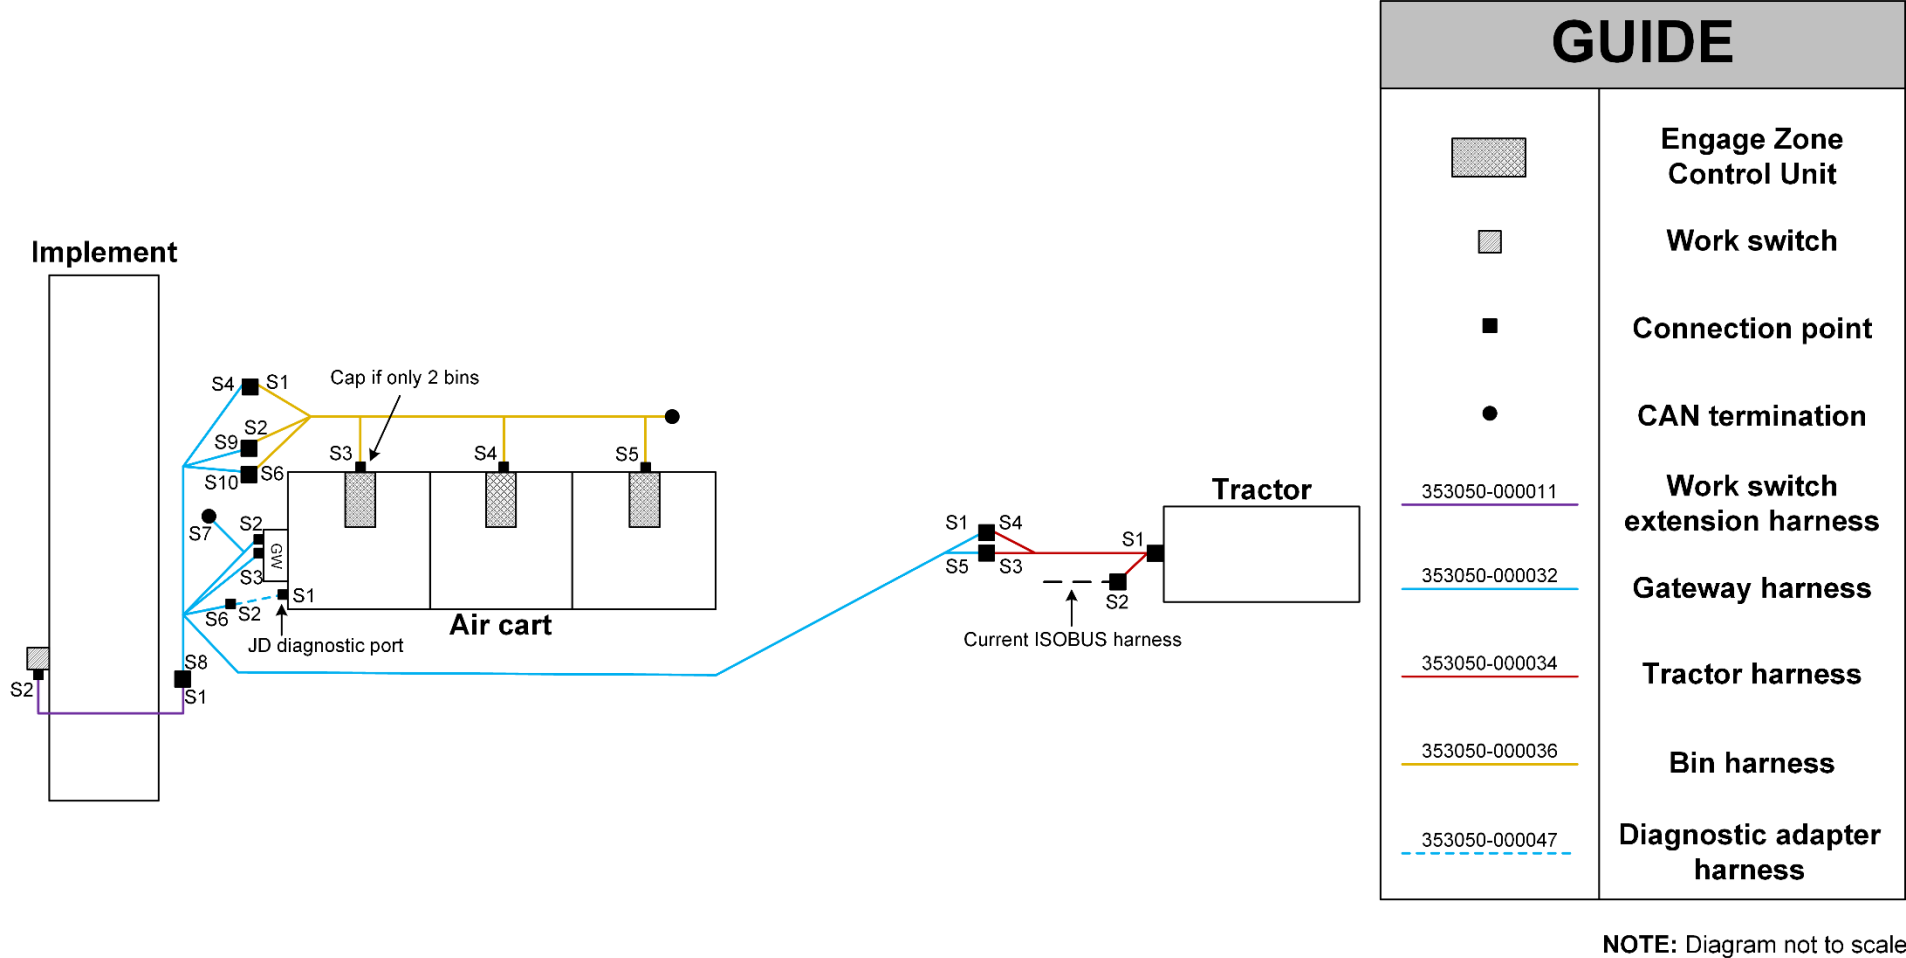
Implement

S4 S1
Cap if only 2 bins
S9 S2
S10 S6
S3
S4
S5
S7
S2
GW
S3
S1
S6 S2
JD diagnostic port
Air cart
S8
S2
S1

S1 S4
S5 S3
S1
S2
Current ISOBUS harness
Tractor

GUIDE

| | |
|---|---|
| | Engage Zone Control Unit |
| | Work switch |
| | Connection point |
| | CAN termination |
| 353050-000011 | Work switch extension harness |
| 353050-000032 | Gateway harness |
| 353050-000034 | Tractor harness |
| 353050-000036 | Bin harness |
| 353050-000047 | Diagnostic adapter harness |

NOTE: Diagram not to scale